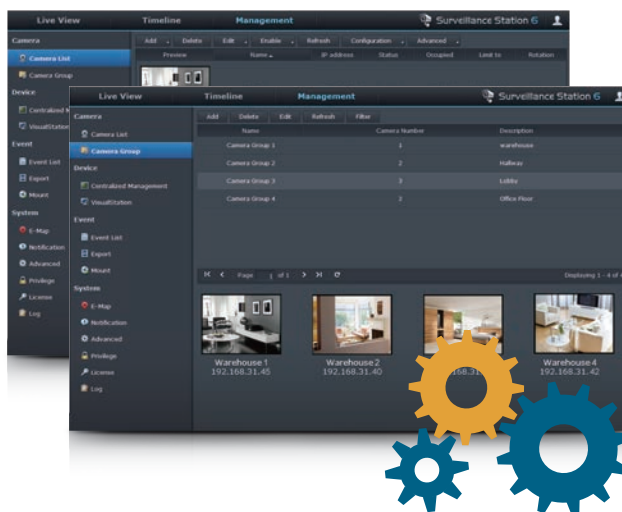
Live View
Timeline
Management
Surveillance Station 6

Camera
Camera List
Camera Group
Device
Centralized M
Visualstation
Event
Event List
Export
Mount
System
E-Map
Notification
Advanced
Privilege
License
Log

Add
Delete
Edit
Enable
Refresh
Configuration
Advanced
Preview
Name
IP address
Status
Occupied
Limit to
Rotation

Live View
Timeline
Management
Surveillance Station 6

Camera
Camera List
Camera Group
Device
Centralized Management
VisualStation
Event
Event List
Export
Mount
System
E-Map
Notification
Advanced
Privilege
License
Log

Add
Delete
Edit
Refresh
Filter

| Name | Camera Number | Description |
|---|---|---|
| Camera Group 1 | 1 | warehouse |
| Camera Group 2 | 2 | Hallway |
| Camera Group 3 | 3 | Lobby |
| Camera Group 4 | 2 | Office Floor |

Page 1 of 1
Displaying 1 - 4 of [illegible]

Warehouse 1
192.168.31.45
Warehouse 2
192.168.31.40
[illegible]
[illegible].168.31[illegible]
Warehouse 4
192.168.31.42